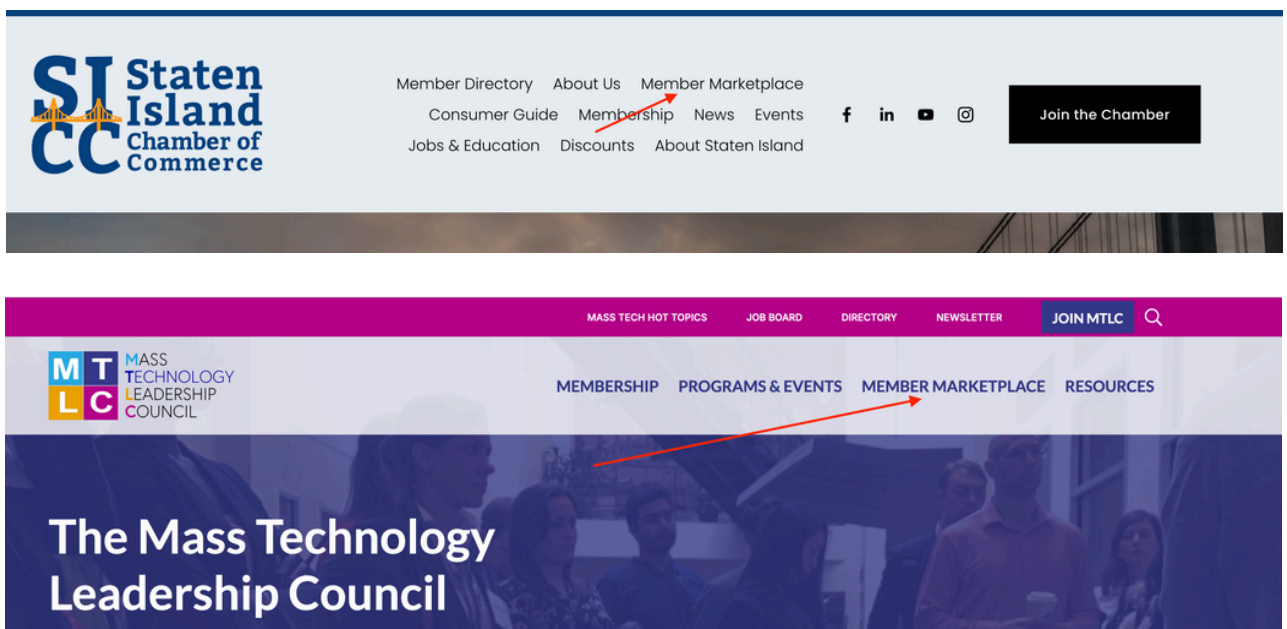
SI CC Staten Island Chamber of Commerce

Member Directory About Us Member Marketplace
Consumer Guide Membership News Events
Jobs & Education Discounts About Staten Island

Join the Chamber

MASS TECH HOT TOPICS JOB BOARD DIRECTORY NEWSLETTER JOIN MTLC

MTLC MASS TECHNOLOGY LEADERSHIP COUNCIL

MEMBERSHIP PROGRAMS & EVENTS MEMBER MARKETPLACE RESOURCES

The Mass Technology Leadership Council